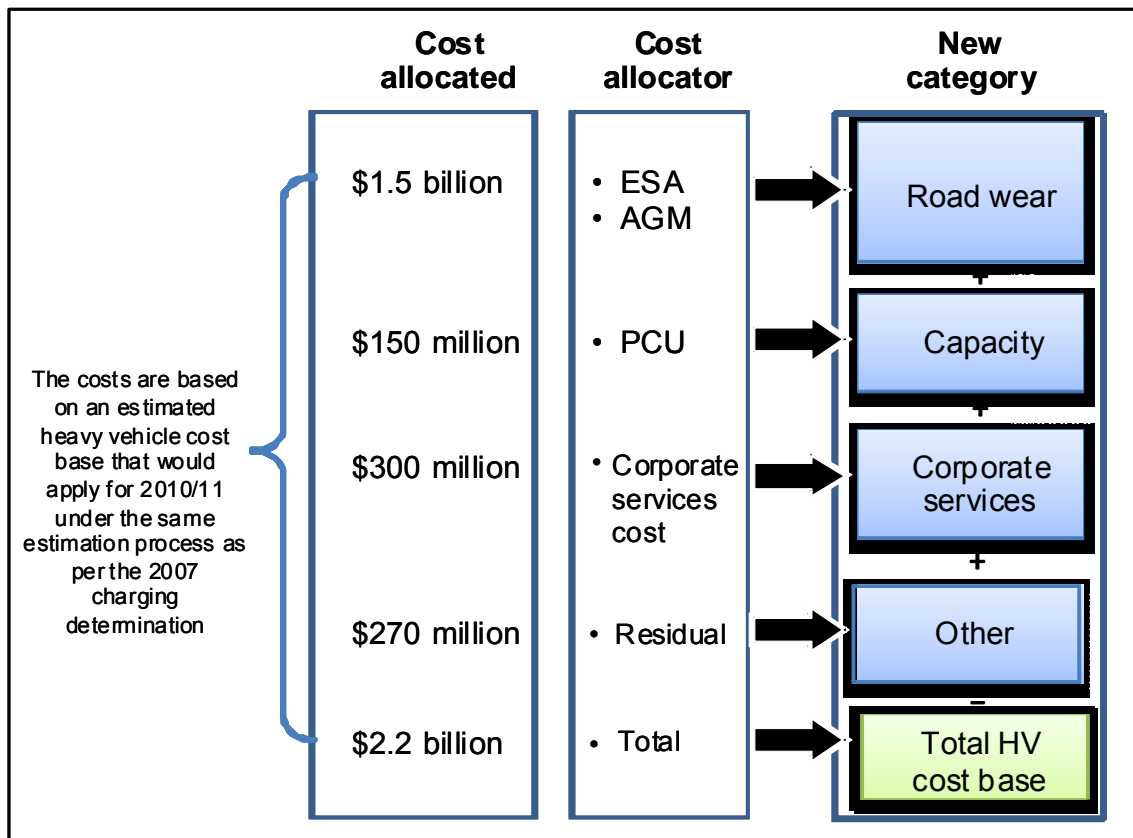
Cost allocated

Cost allocator

New category

The costs are based on an estimated heavy vehicle cost base that would apply for 2010/11 under the same estimation process as per the 2007 charging determination

$1.5 billion

• ESA
• AGM

Road wear

+

$150 million

• PCU

Capacity

+

$300 million

• Corporate services cost

Corporate services

+

$270 million

• Residual

Other

=

$2.2 billion

• Total

Total HV cost base